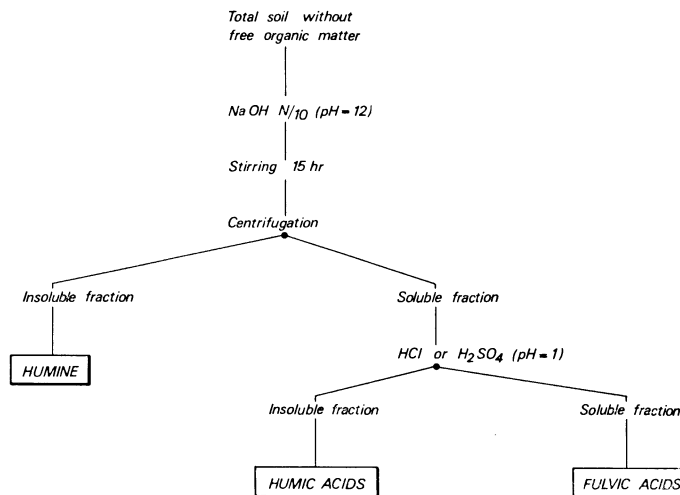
Total soil without free organic matter

Na OH $N/10$ (pH = 12)

Stirring 15 hr

Centrifugation

Insoluble fraction

Soluble fraction

HUMINE

HCl or $H_2SO_4$ (pH = 1)

Insoluble fraction

Soluble fraction

HUMIC ACIDS

FULVIC ACIDS